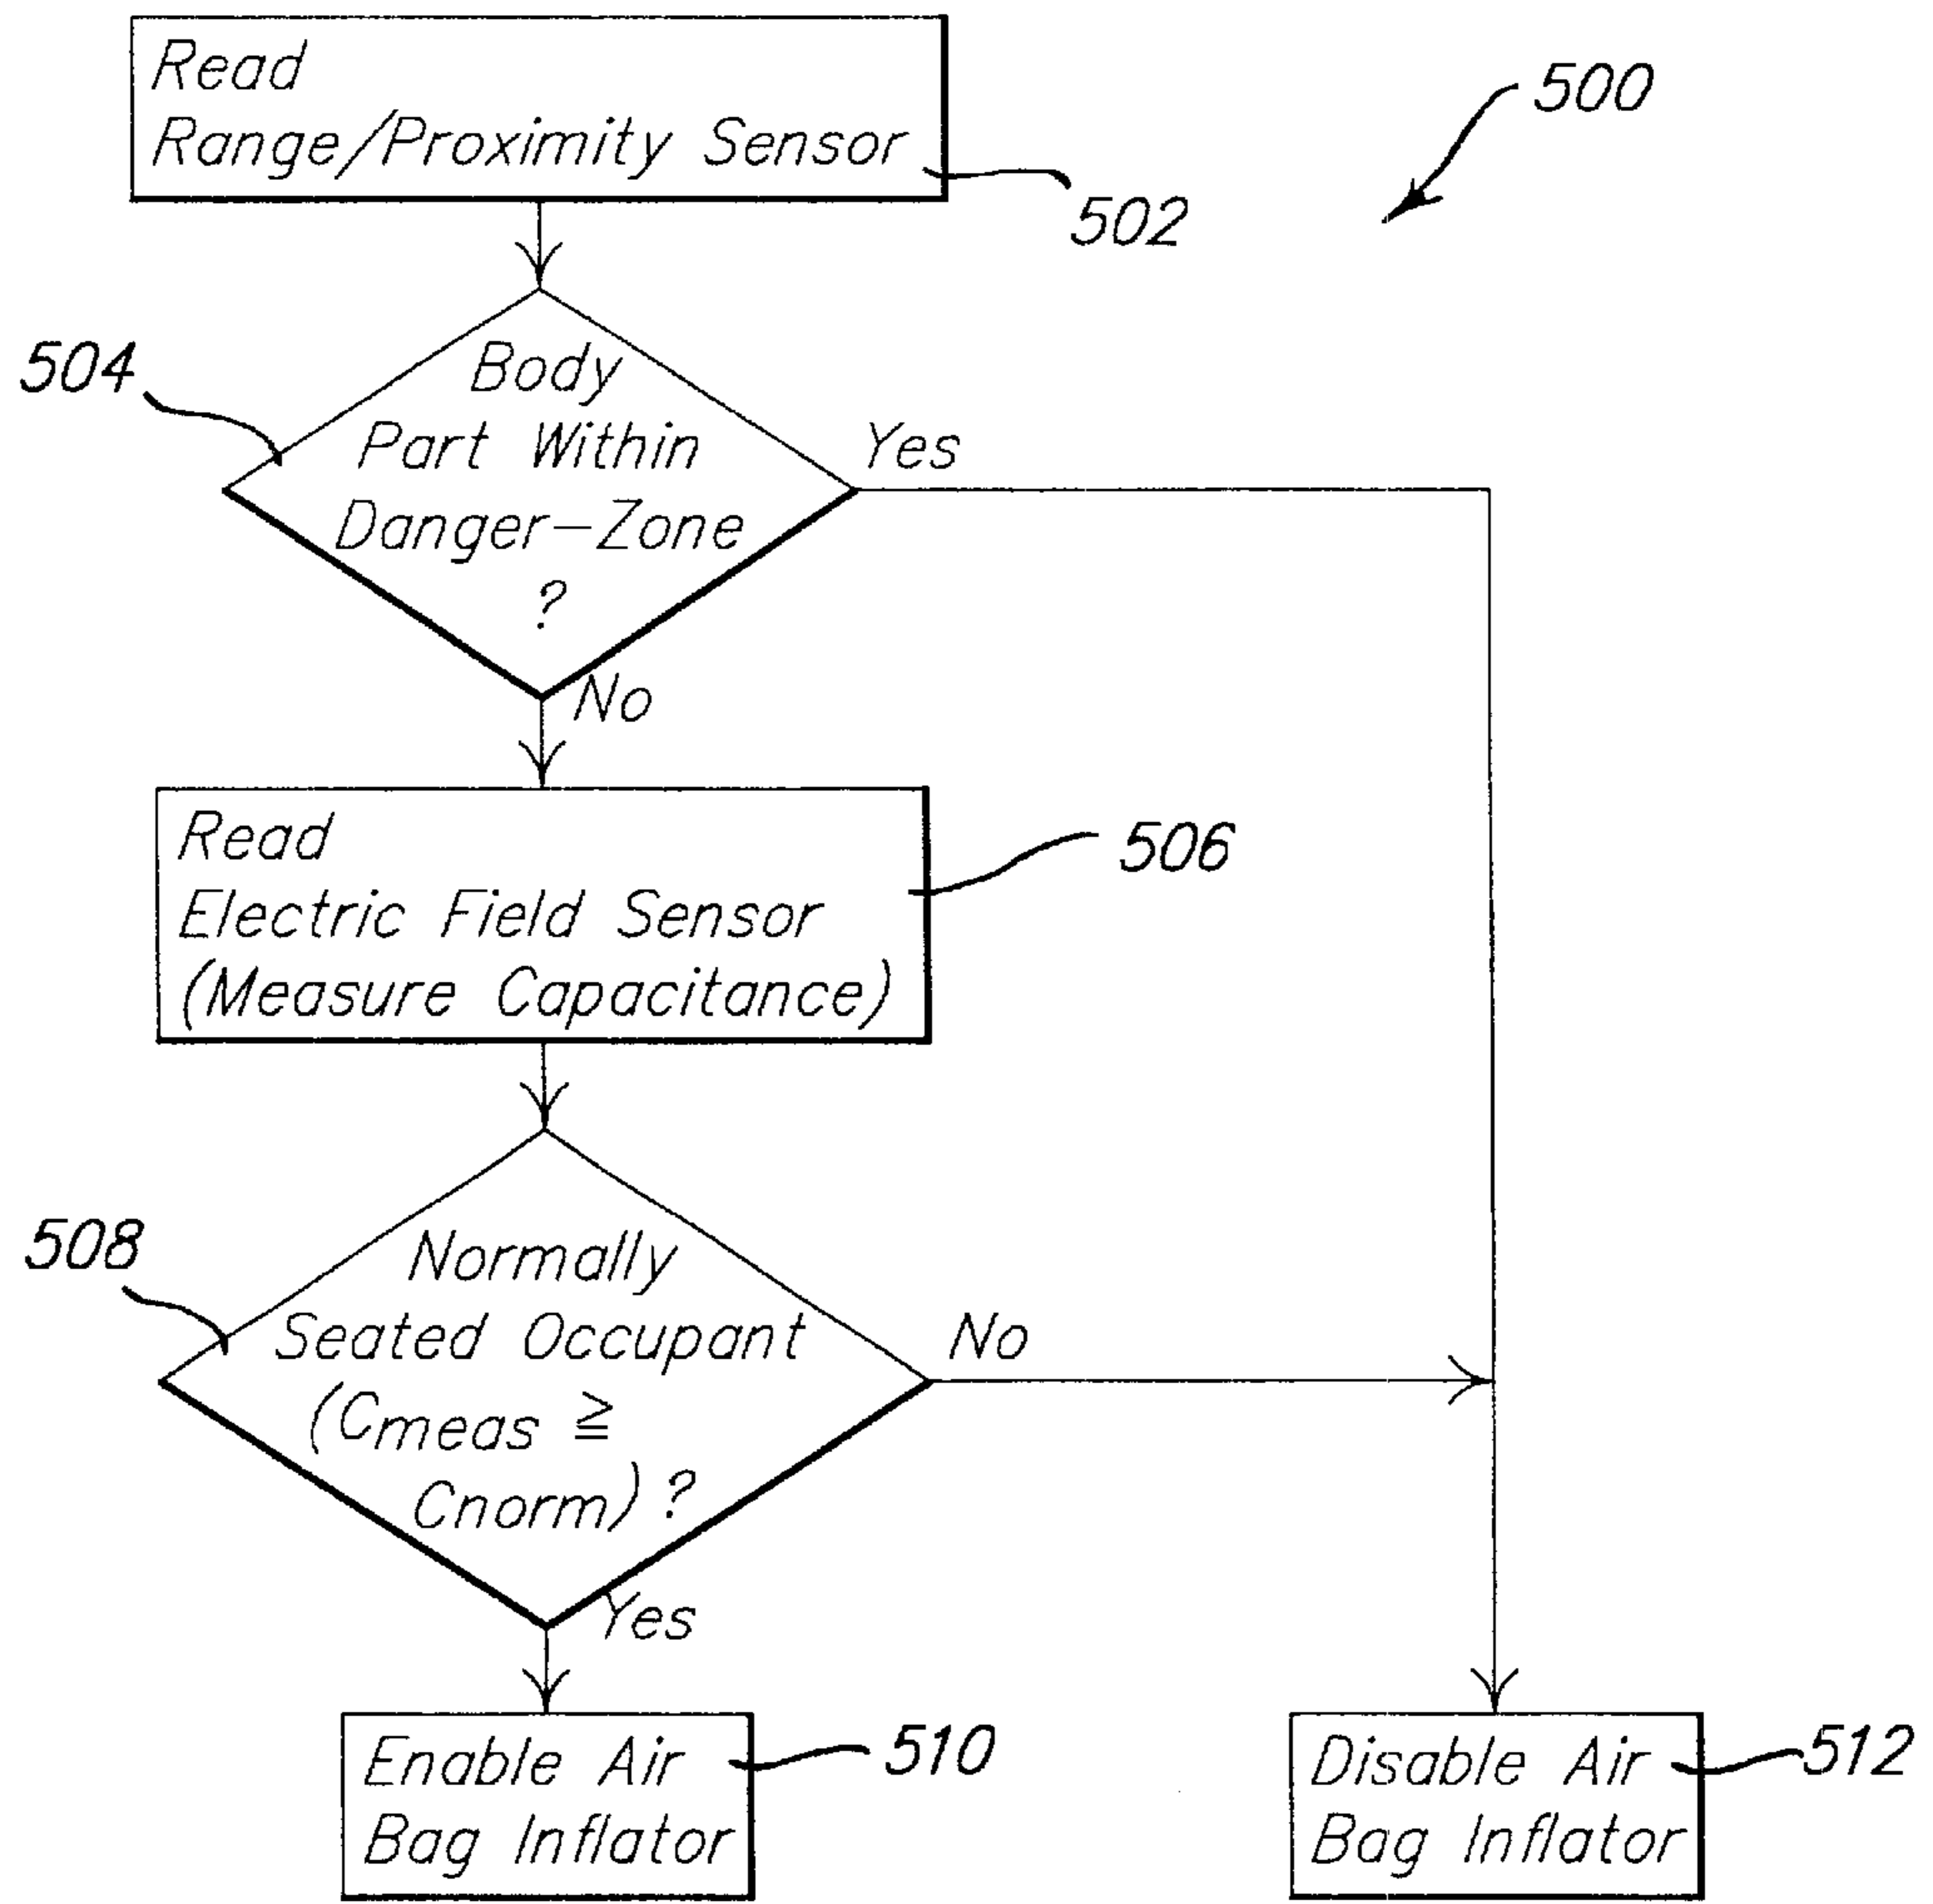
500

Read
Range/Proximity Sensor

502

504

Body
Part Within
Danger-Zone
?

Yes

No

Read
Electric Field Sensor
(Measure Capacitance)

506

508

Normally
Seated Occupant
(Cmeas $\geqq$
Cnorm)?

No

Yes

Enable Air
Bag Inflator

510

Disable Air
Bag Inflator

512